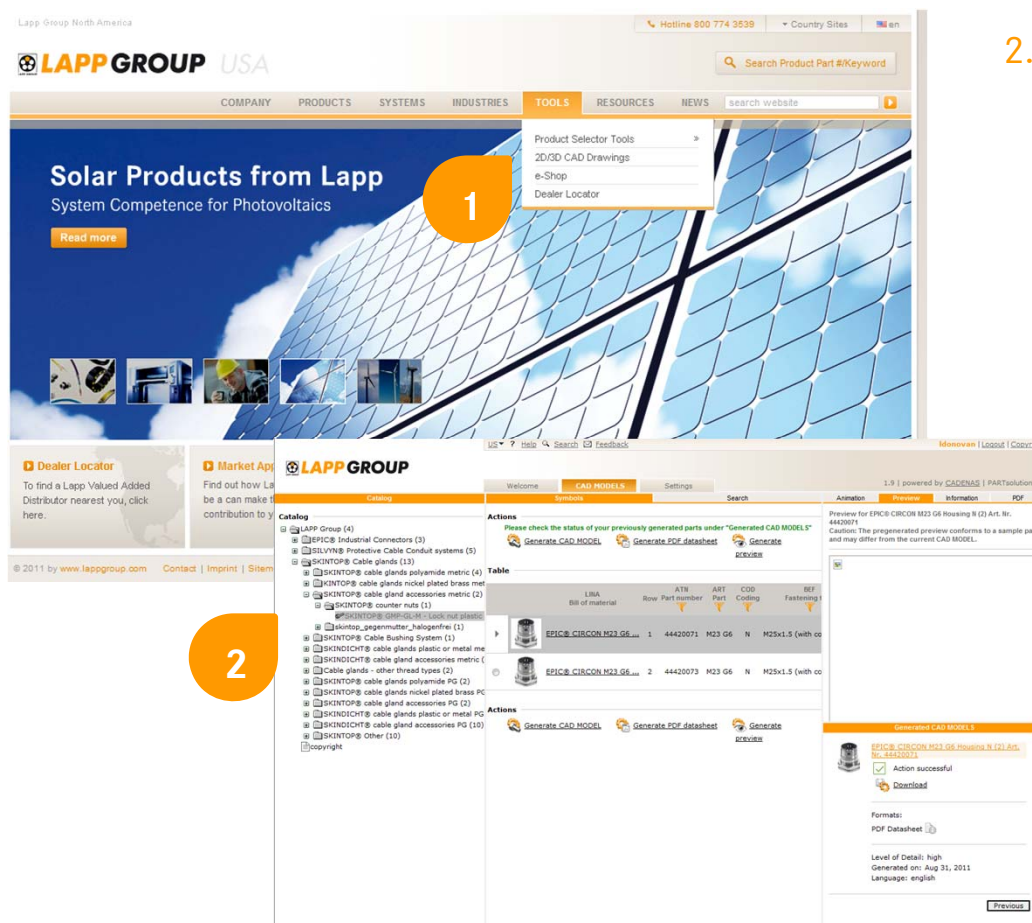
Lapp Group North America

Hotline 800 774 3539 | Country Sites | en

LAPP GROUP USA

Search Product Part #/Keyword

2.

COMPANY | PRODUCTS | SYSTEMS | INDUSTRIES | TOOLS | RESOURCES | NEWS | search website

Product Selector Tools »
2D/3D CAD Drawings
e-Shop
Dealer Locator

1

Solar Products from Lapp
System Competence for Photovoltaics

Read more

Dealer Locator
To find a Lapp Valued Added Distributor nearest you, click here.

Market App
Find out how La be a can make t contribution to y

© 2011 by www.lappgroup.com Contact | Imprint | Sitem

US | ? Help | Search | Feedback

ldonovan | Logout | Copyr

LAPP GROUP

Welcome | CAD MODELS | Settings

1.9 | powered by CADENAS | PARTsolution

Catalog | Symbols | Search | Animation | Preview | Information | PDF

Catalog
LAPP Group (4)
EPIC® Industrial Connectors (3)
SILVYN® Protective Cable Conduit systems (5)
SKINTOP® Cable glands (13)
SKINTOP® cable glands polyamide metric (4)
KINTOP® cable glands nickel plated brass met
SKINTOP® cable gland accessories metric (2)
SKINTOP® counter nuts (1)
SKINTOP® GMP-GL-M - Lock nut plastic
skintop_gegenmutter_halogenfrei (1)
SKINTOP® Cable Bushing System (1)
SKINDICHT® cable glands plastic or metal me
SKINDICHT® cable gland accessories metric (
Cable glands - other thread types (2)
SKINTOP® cable glands polyamide PG (2)
SKINTOP® cable glands nickel plated brass PG
SKINTOP® cable gland accessories PG (2)
SKINDICHT® cable glands plastic or metal PG
SKINDICHT® cable gland accessories PG (10)
SKINTOP® Other (10)
copyright

2

Actions
Please check the status of your previously generated parts under "Generated CAD MODELS"
Generate CAD MODEL | Generate PDF datasheet | Generate preview

Table

| | LINA Bill of material | Row | ATN Part number | ART Part | COD Coding | BEF Fastening |
|---|---|---|---|---|---|---|
| | EPIC® CIRCON M23 G6 ... | 1 | 44420071 | M23 G6 | N | M25x1.5 (with co |
| | EPIC® CIRCON M23 G6 ... | 2 | 44420073 | M23 G6 | N | M25x1.5 (with co |

Actions
Generate CAD MODEL | Generate PDF datasheet | Generate preview

Preview for EPIC® CIRCON M23 G6 Housing N (2) Art. Nr. 44420071
Caution: The pregenerated preview conforms to a sample pa and may differ from the current CAD MODEL.

Generated CAD MODELS
EPIC® CIRCON M23 G6 Housing N (2) Art. Nr. 44420071
Action successful
Download

Formats:
PDF Datasheet

Level of Detail: high
Generated on: Aug 31, 2011
Language: english

Previous